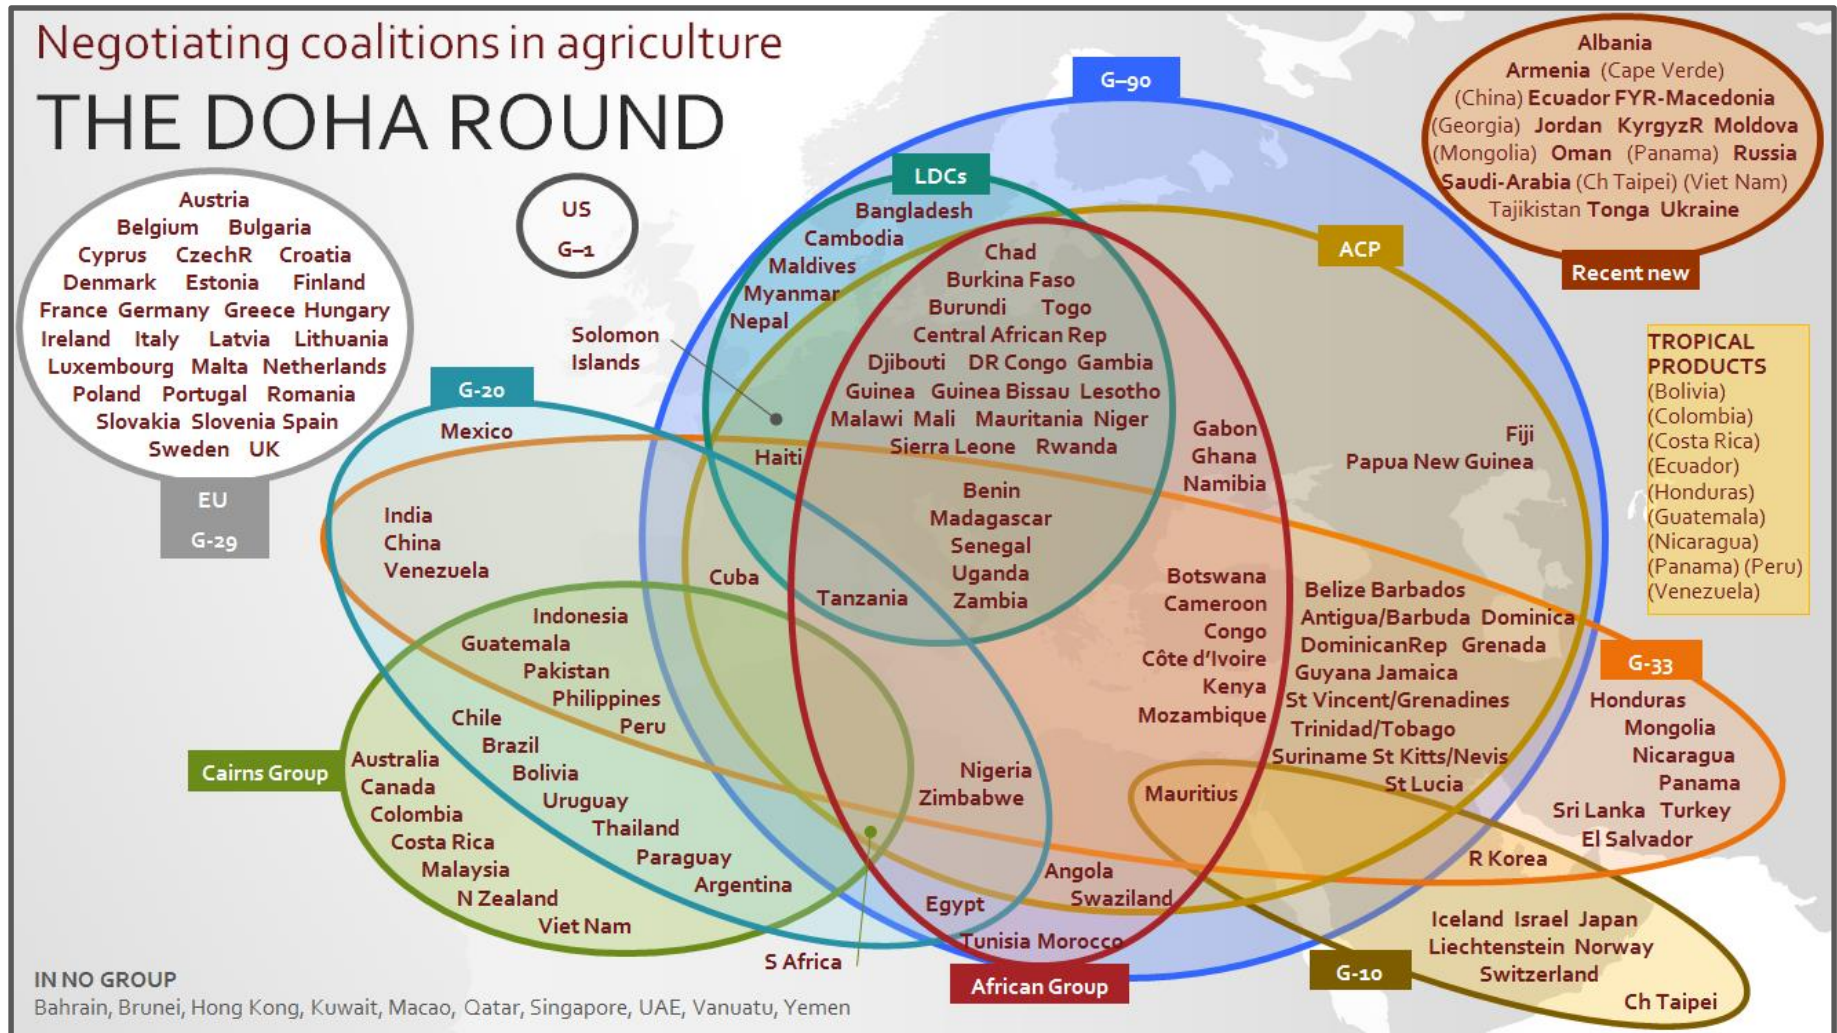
Negotiating coalitions in agriculture
THE DOHA ROUND

Austria
Belgium Bulgaria
Cyprus CzechR Croatia
Denmark Estonia Finland
France Germany Greece Hungary
Ireland Italy Latvia Lithuania
Luxembourg Malta Netherlands
Poland Portugal Romania
Slovakia Slovenia Spain
Sweden UK
EU
G-29

US
G-1

G-90

LDCs
Bangladesh
Cambodia
Maldives
Myanmar
Nepal

Chad
Burkina Faso
Burundi Togo
Central African Rep
Djibouti DR Congo Gambia
Guinea Guinea Bissau Lesotho
Malawi Mali Mauritania Niger
Sierra Leone Rwanda

ACP

Albania
Armenia (Cape Verde)
(China) Ecuador FYR-Macedonia
(Georgia) Jordan KyrgyzR Moldova
(Mongolia) Oman (Panama) Russia
Saudi-Arabia (Ch Taipei) (Viet Nam)
Tajikistan Tonga Ukraine
Recent new

Solomon Islands

G-20
Mexico
Haiti

Gabon
Ghana
Namibia

Fiji
Papua New Guinea

TROPICAL PRODUCTS
(Bolivia)
(Colombia)
(Costa Rica)
(Ecuador)
(Honduras)
(Guatemala)
(Nicaragua)
(Panama) (Peru)
(Venezuela)

India
China
Venezuela

Benin
Madagascar
Senegal
Uganda
Zambia

Cuba
Tanzania

Botswana
Cameroon
Congo
Côte d'Ivoire
Kenya
Mozambique

Belize Barbados
Antigua/Barbuda Dominica
DominicanRep Grenada
Guyana Jamaica
St Vincent/Grenadines
Trinidad/Tobago
Suriname St Kitts/Nevis
St Lucia

G-33
Honduras
Mongolia
Nicaragua
Panama
Sri Lanka Turkey
El Salvador

Indonesia
Guatemala
Pakistan
Philippines
Peru
Chile
Brazil
Bolivia
Uruguay
Thailand
Paraguay
Argentina

Cairns Group
Australia
Canada
Colombia
Costa Rica
Malaysia
N Zealand
Viet Nam

Nigeria
Zimbabwe

Mauritius

R Korea

Angola
Swaziland
Egypt
Tunisia Morocco

S Africa

African Group

G-10
Iceland Israel Japan
Liechtenstein Norway
Switzerland
Ch Taipei

IN NO GROUP
Bahrain, Brunei, Hong Kong, Kuwait, Macao, Qatar, Singapore, UAE, Vanuatu, Yemen